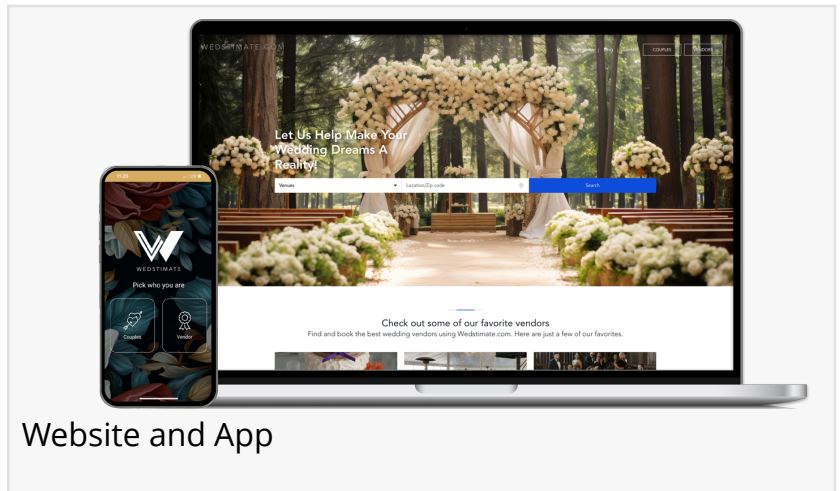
WEDSTIMATE.COM

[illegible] | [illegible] | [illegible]

COUPLES

VENDORS

Let Us Help Make Your Wedding Dreams A Reality!

Venues

Location/Zip code

Search

Check out some of our favorite vendors

Find and book the best wedding vendors using Wedstimate.com. Here are just a few of our favorites.

11:20

WEDSTIMATE

Pick who you are

Couples

Vendor

Website and App